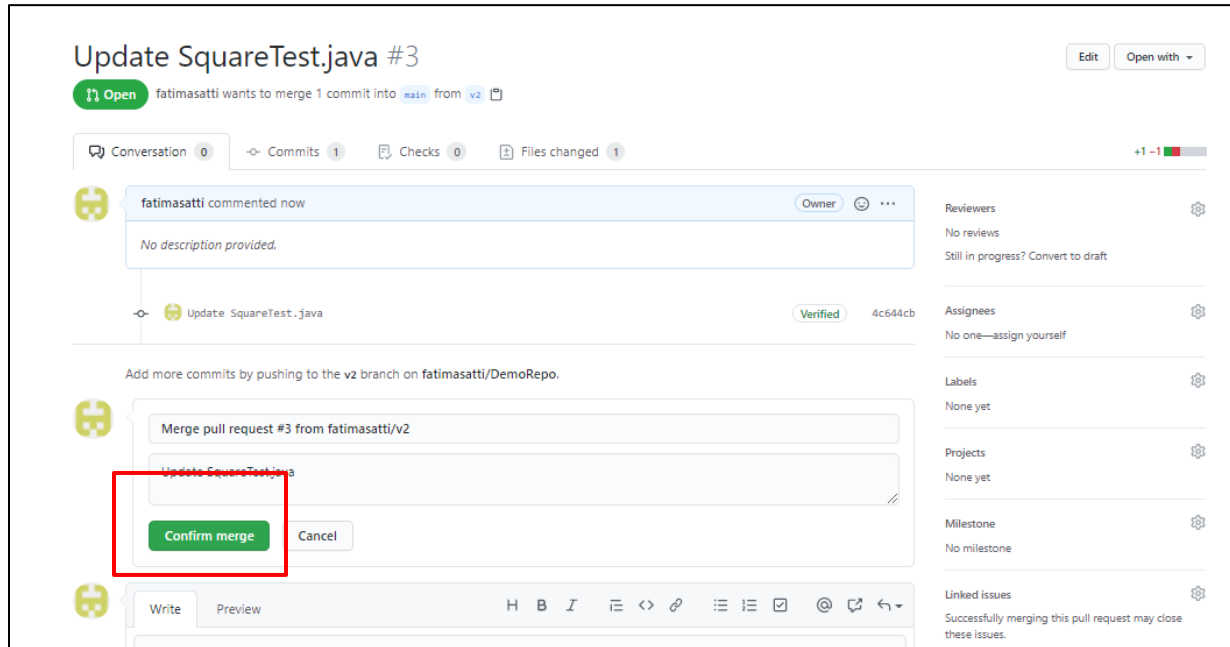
Update SquareTest.java #3

Open fatimasatti wants to merge 1 commit into main from v2

Edit | Open with

Conversation 0 | Commits 1 | Checks 0 | Files changed 1

+1 −1

fatimasatti commented now

Owner

No description provided.

Update SquareTest.java

Verified 4c644cb

Add more commits by pushing to the v2 branch on fatimasatti/DemoRepo.

Merge pull request #3 from fatimasatti/v2

Update SquareTest.java

Confirm merge

Cancel

Write | Preview

H B I

Reviewers

No reviews

Still in progress? Convert to draft

Assignees

No one—assign yourself

Labels

None yet

Projects

None yet

Milestone

No milestone

Linked issues

Successfully merging this pull request may close these issues.